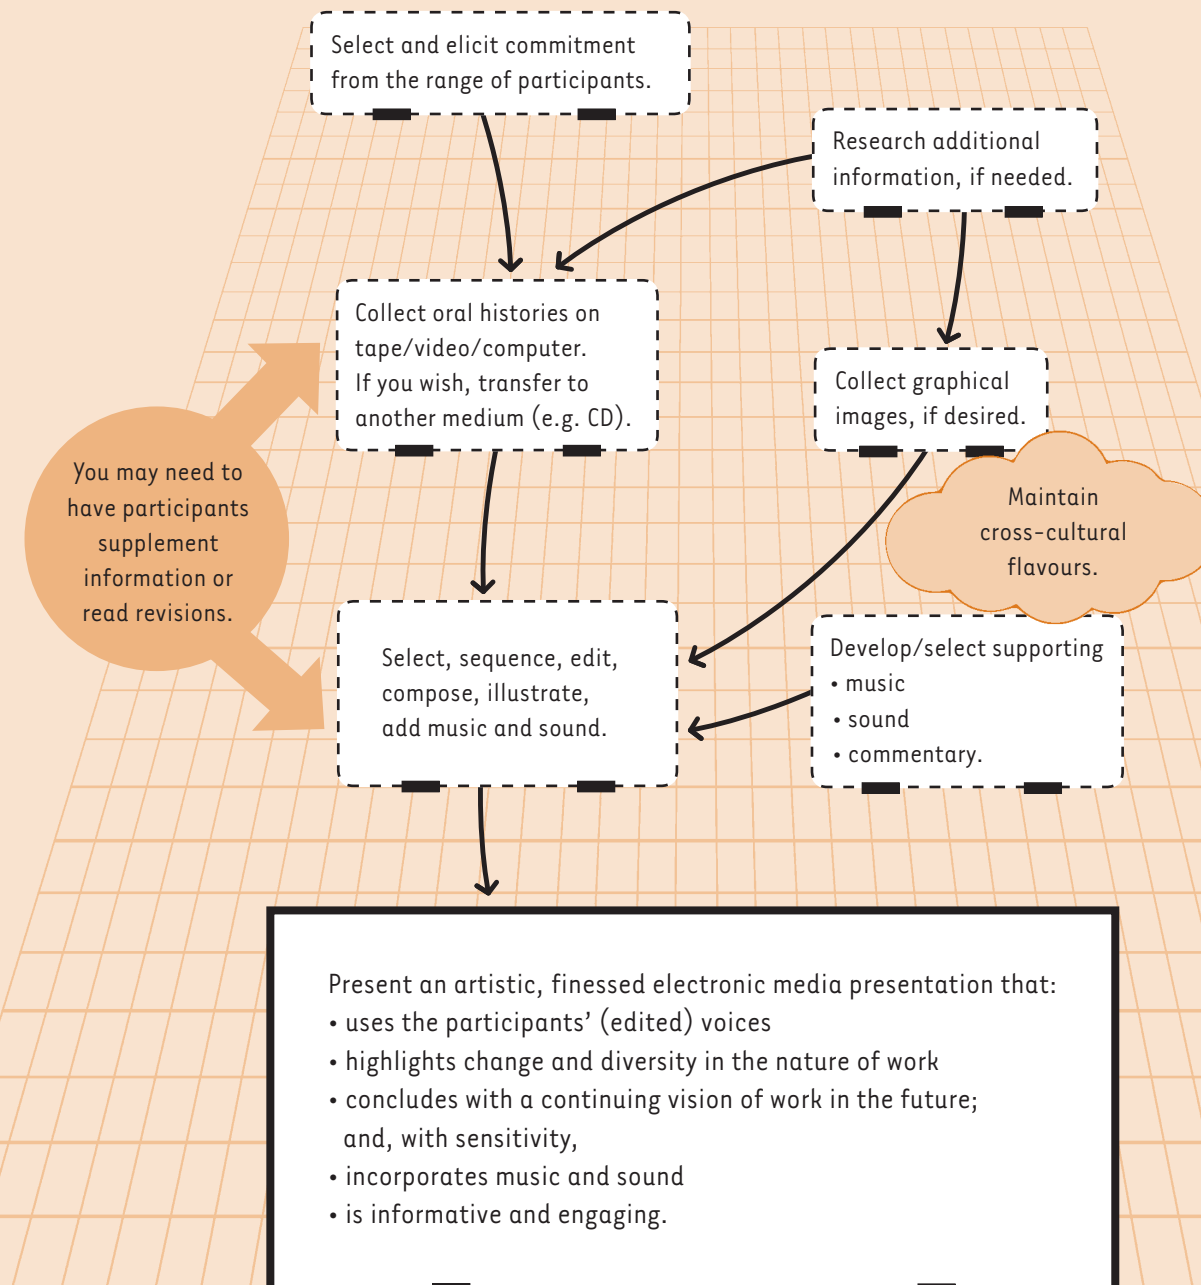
Select and elicit commitment from the range of participants.

Research additional information, if needed.

Collect oral histories on tape/video/computer. If you wish, transfer to another medium (e.g. CD).

Collect graphical images, if desired.

You may need to have participants supplement information or read revisions.

Maintain cross-cultural flavours.

Select, sequence, edit, compose, illustrate, add music and sound.

Develop/select supporting
• music
• sound
• commentary.

Present an artistic, finessed electronic media presentation that:
• uses the participants' (edited) voices
• highlights change and diversity in the nature of work
• concludes with a continuing vision of work in the future; and, with sensitivity,
• incorporates music and sound
• is informative and engaging.